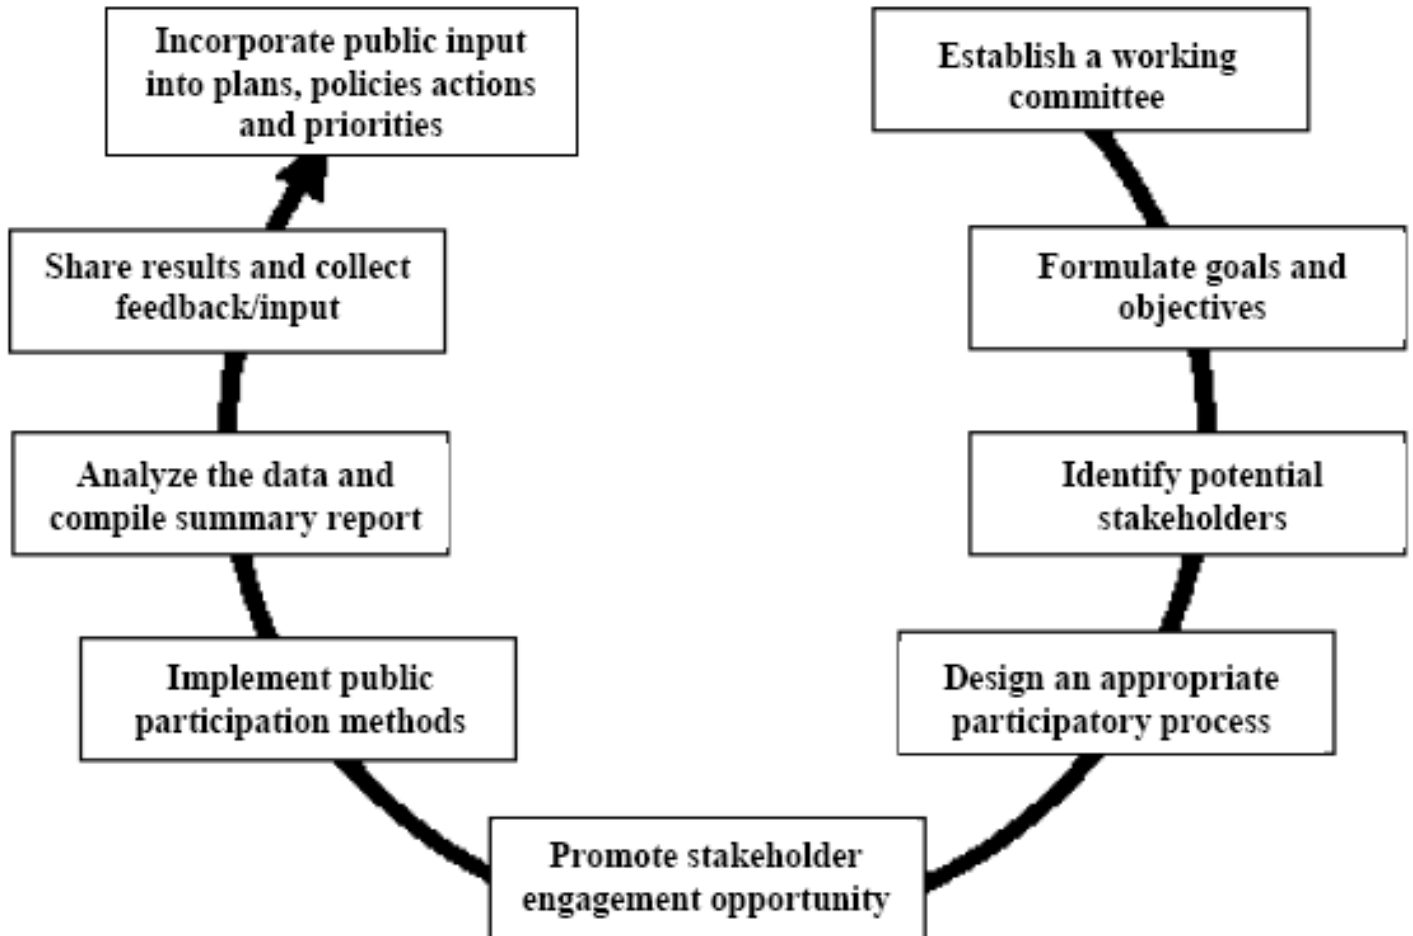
Establish a working committee

Formulate goals and objectives

Identify potential stakeholders

Design an appropriate participatory process

Promote stakeholder engagement opportunity

Implement public participation methods

Analyze the data and compile summary report

Share results and collect feedback/input

Incorporate public input into plans, policies actions and priorities